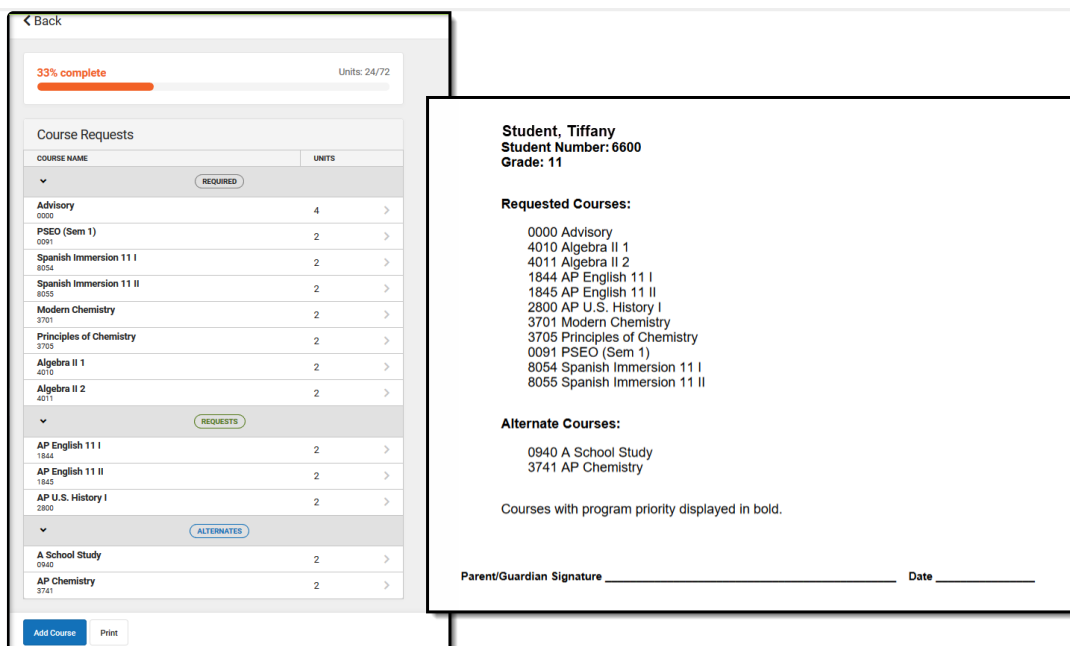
< Back

33% complete

Units: 24/72

Course Requests

| COURSE NAME | UNITS |
|---|---|
| REQUIRED | |
| Advisory 0000 | 4 |
| PSEO (Sem 1) 0091 | 2 |
| Spanish Immersion 11 I 8054 | 2 |
| Spanish Immersion 11 II 8055 | 2 |
| Modern Chemistry 3701 | 2 |
| Principles of Chemistry 3705 | 2 |
| Algebra II 1 4010 | 2 |
| Algebra II 2 4011 | 2 |
| REQUESTS | |
| AP English 11 I 1844 | 2 |
| AP English 11 II 1845 | 2 |
| AP U.S. History I 2800 | 2 |
| ALTERNATES | |
| A School Study 0940 | 2 |
| AP Chemistry 3741 | 2 |

Add Course Print

Student, Tiffany
Student Number: 6600
Grade: 11

Requested Courses:

0000 Advisory
4010 Algebra II 1
4011 Algebra II 2
1844 AP English 11 I
1845 AP English 11 II
2800 AP U.S. History I
3701 Modern Chemistry
3705 Principles of Chemistry
0091 PSEO (Sem 1)
8054 Spanish Immersion 11 I
8055 Spanish Immersion 11 II

Alternate Courses:

0940 A School Study
3741 AP Chemistry

Courses with program priority displayed in bold.

Parent/Guardian Signature ____________ Date ________